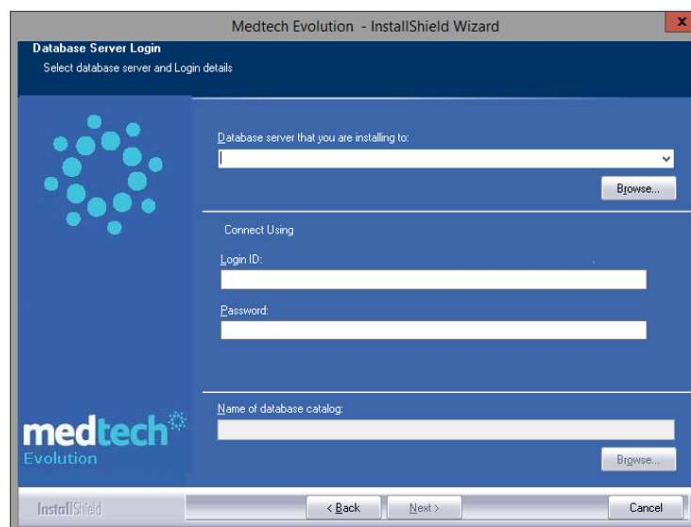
Medtech Evolution - InstallShield Wizard

Database Server Login
Select database server and Login details

Database server that you are installing to:

Browse...

Connect Using

Login ID:

Password:

Name of database catalog:

Browse...

medtech
Evolution

InstallShield

< Back

Next >

Cancel